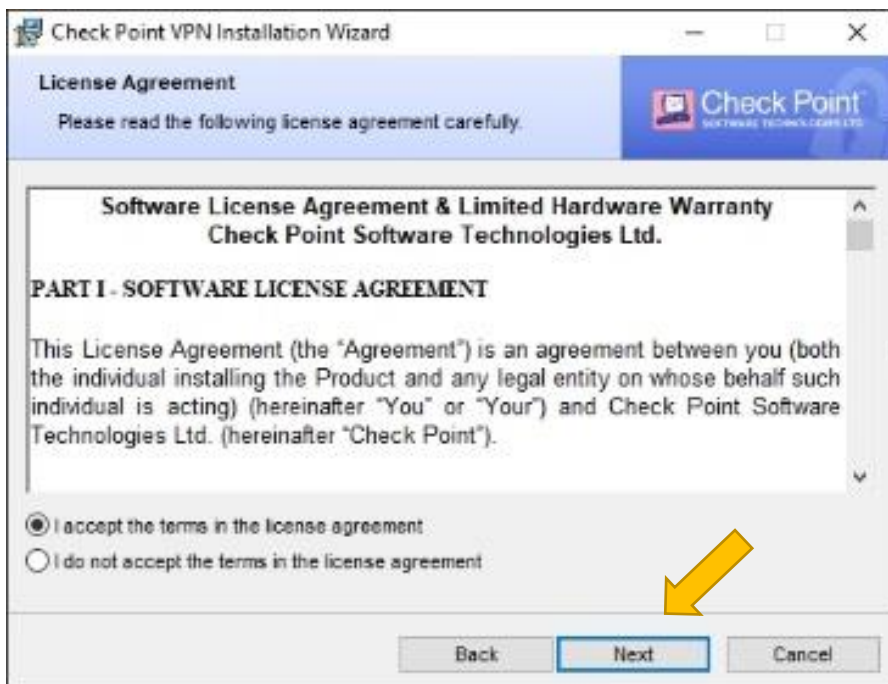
Check Point VPN Installation Wizard

License Agreement

Please read the following license agreement carefully.

Check Point SOFTWARE TECHNOLOGIES LTD.

Software License Agreement & Limited Hardware Warranty
Check Point Software Technologies Ltd.

PART I - SOFTWARE LICENSE AGREEMENT

This License Agreement (the "Agreement") is an agreement between you (both the individual installing the Product and any legal entity on whose behalf such individual is acting) (hereinafter "You" or "Your") and Check Point Software Technologies Ltd. (hereinafter "Check Point").

I accept the terms in the license agreement

I do not accept the terms in the license agreement

Back

Next

Cancel